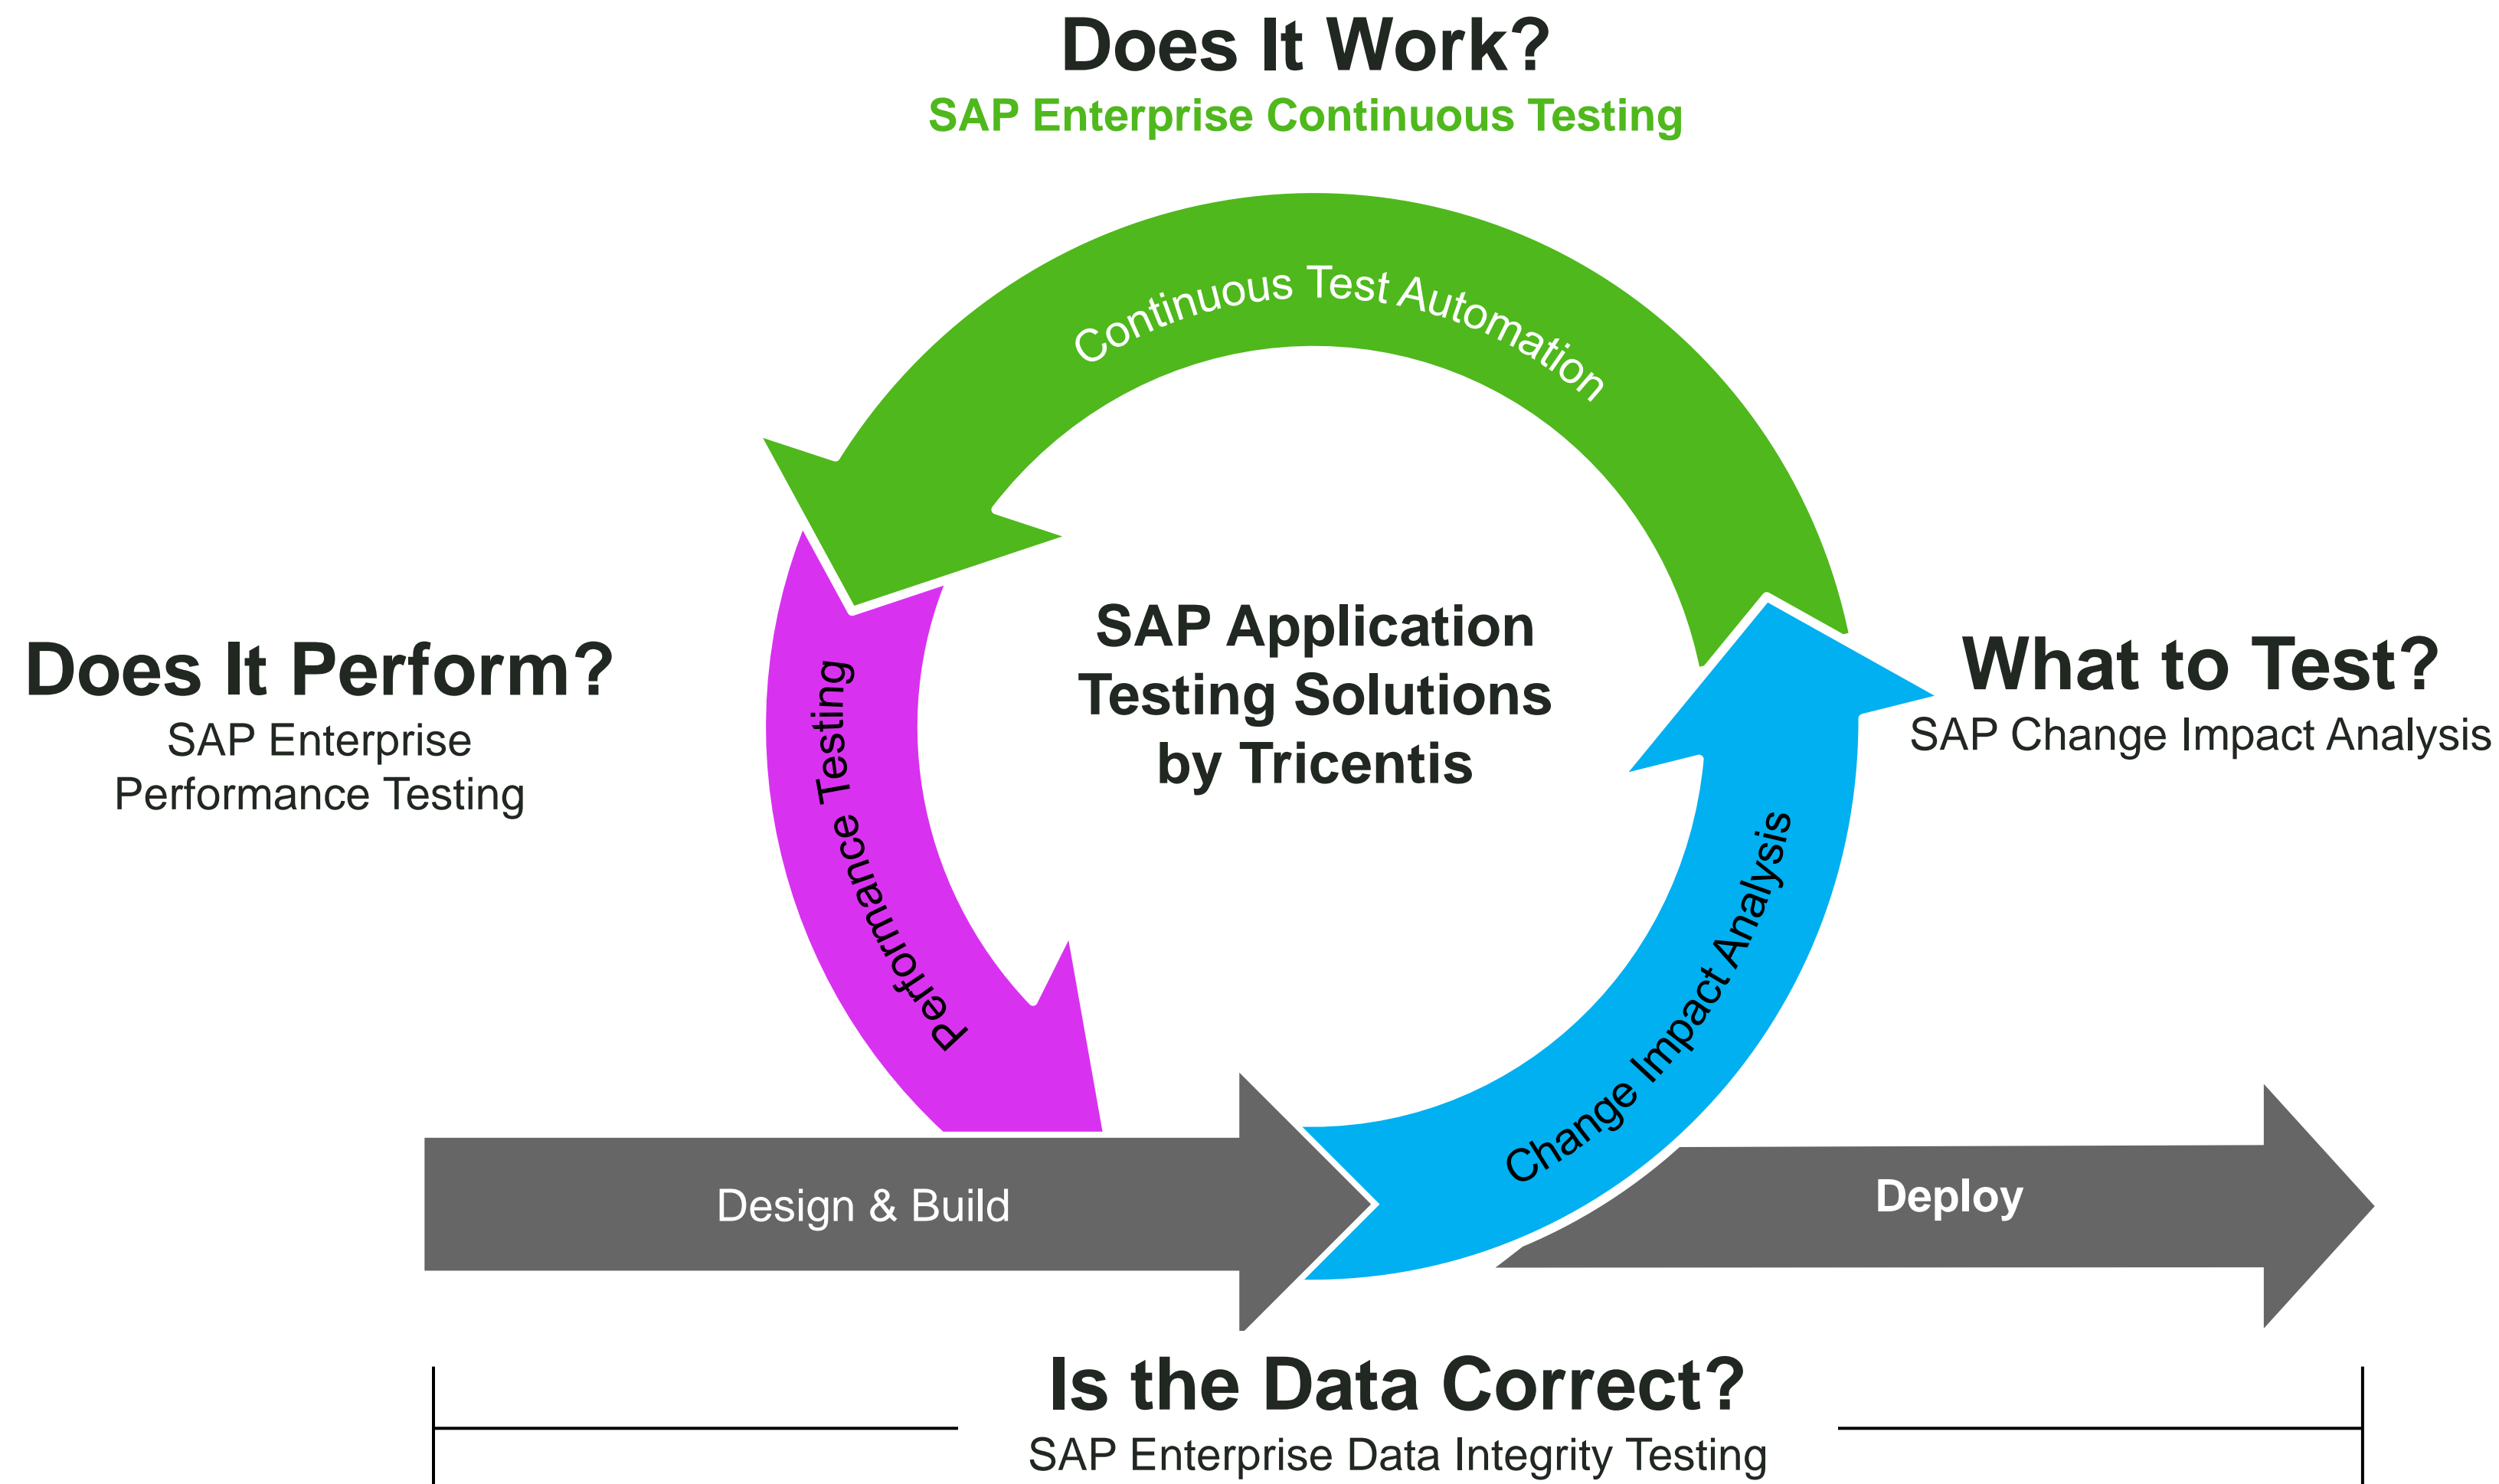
Does It Work?
SAP Enterprise Continuous Testing

Continuous Test Automation

Does It Perform?
SAP Enterprise Performance Testing

Performance Testing

SAP Application Testing Solutions by Tricentis

What to Test?
SAP Change Impact Analysis

Change Impact Analysis

Design & Build

Deploy

Is the Data Correct?
SAP Enterprise Data Integrity Testing